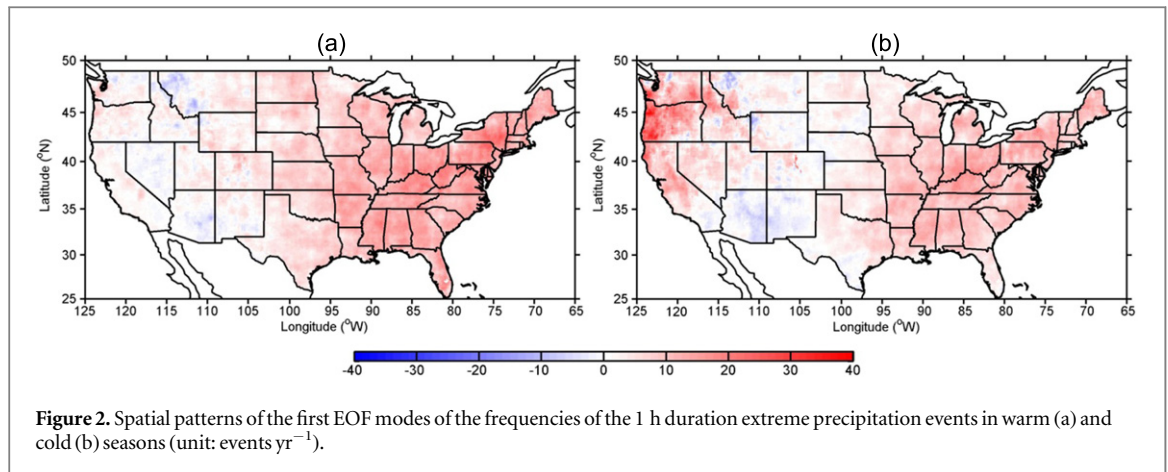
(a)

50
45
40
35
30
25

Latitude ($^o$N)

125 120 115 110 105 100 95 90 85 80 75 70 65
Longitude ($^o$W)

(b)

50
45
40
35
30
25

Latitude ($^o$N)

125 120 115 110 105 100 95 90 85 80 75 70 65
Longitude ($^o$W)

-40 -30 -20 -10 0 10 20 30 40

**Figure 2.** Spatial patterns of the first EOF modes of the frequencies of the 1 h duration extreme precipitation events in warm (a) and cold (b) seasons (unit: events yr$^{-1}$).